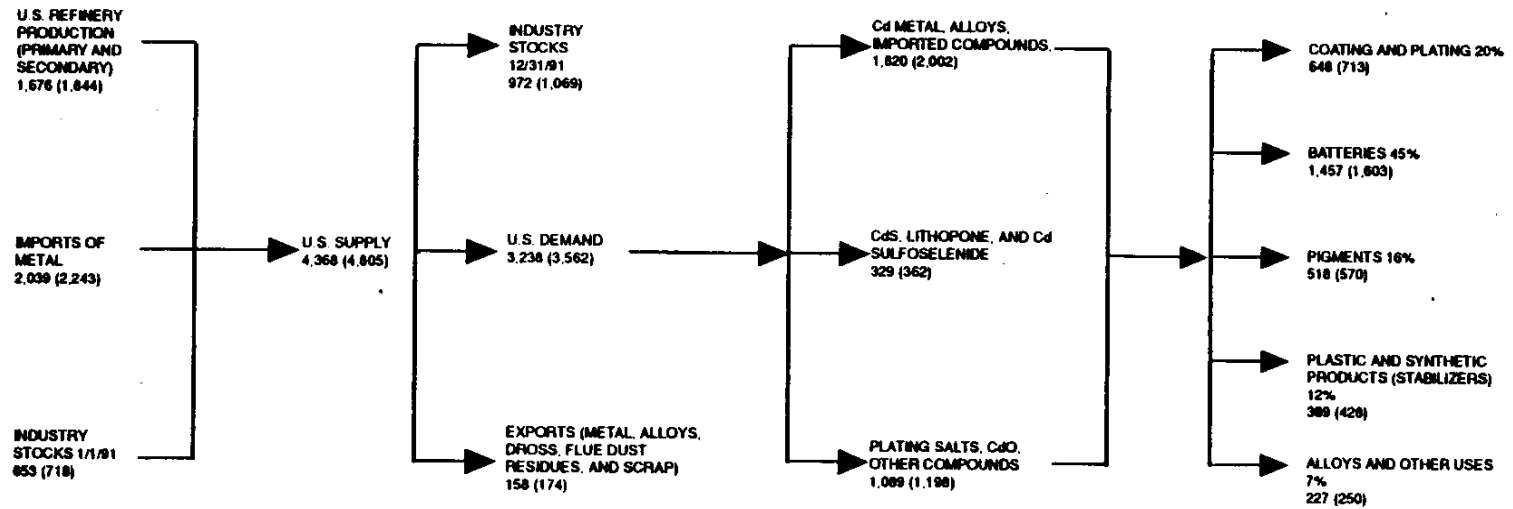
U.S. REFINERY PRODUCTION (PRIMARY AND SECONDARY)
1,576 (1,644)

IMPORTS OF METAL
2,039 (2,243)

INDUSTRY STOCKS 1/1/91
653 (718)

U.S. SUPPLY
4,368 (4,805)

INDUSTRY STOCKS
12/31/91
972 (1,069)

U.S. DEMAND
3,238 (3,562)

EXPORTS (METAL, ALLOYS, DROSS, FLUE DUST RESIDUES, AND SCRAP)
158 (174)

Cd METAL, ALLOYS, IMPORTED COMPOUNDS,
1,820 (2,002)

CdS, LITHOPONE, AND Cd SULFOSELENIDE
329 (362)

PLATING SALTS, CdO, OTHER COMPOUNDS
1,089 (1,198)

COATING AND PLATING 20%
648 (713)

BATTERIES 45%
1,457 (1,603)

PIGMENTS 16%
518 (570)

PLASTIC AND SYNTHETIC PRODUCTS (STABILIZERS)
12%
389 (428)

ALLOYS AND OTHER USES
7%
227 (250)